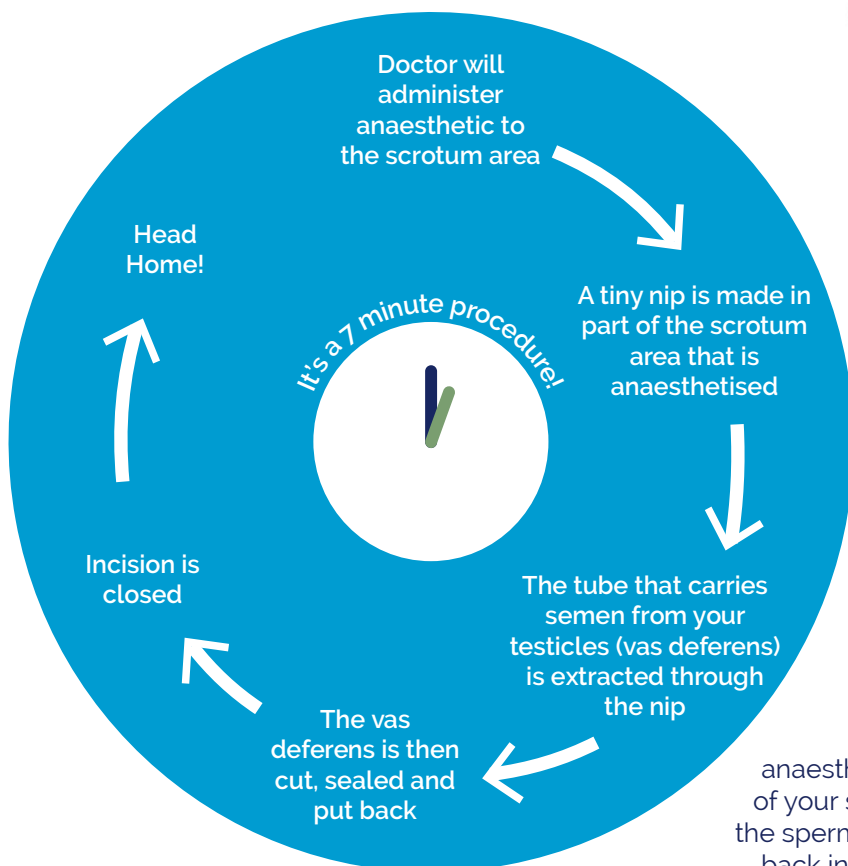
Doctor will administer anaesthetic to the scrotum area

A tiny nip is made in part of the scrotum area that is anaesthetised

The tube that carries semen from your testicles (vas deferens) is extracted through the nip

The vas deferens is then cut, sealed and put back

Incision is closed

Head Home!

It's a 7 minute procedure!

anaesth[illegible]
of your s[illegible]
the sperm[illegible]
back in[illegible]